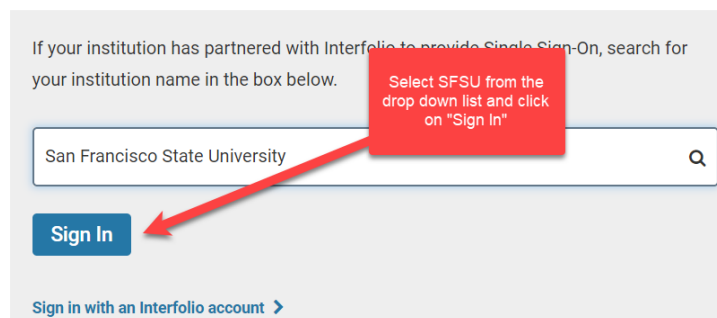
If your institution has partnered with Interfolio to provide Single Sign-On, search for your institution name in the box below.

Select SFSU from the drop down list and click on "Sign In"

San Francisco State University

Sign In

Sign in with an Interfolio account ›